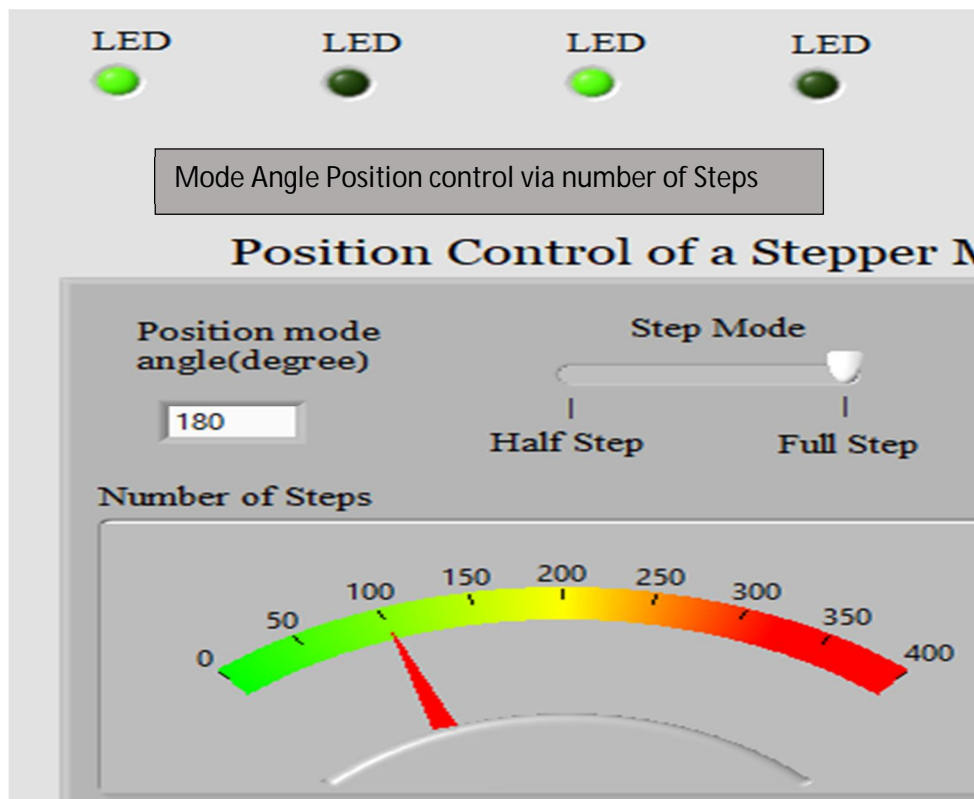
LED LED LED LED

Mode Angle Position control via number of Steps

Position Control of a Stepper M

Position mode angle(degree)

180

Step Mode

Half Step

Full Step

Number of Steps

0
50
100
150
200
250
300
350
400